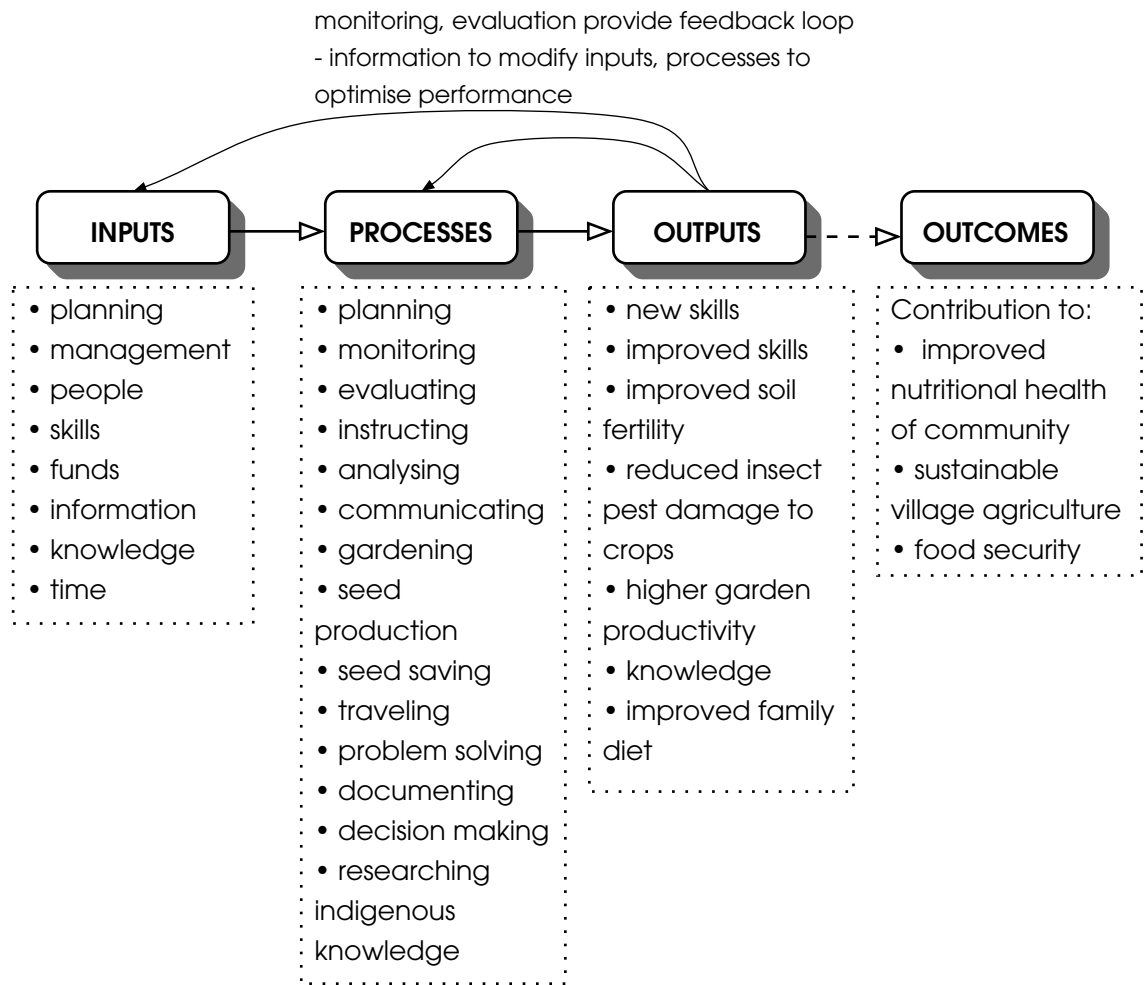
monitoring, evaluation provide feedback loop
- information to modify inputs, processes to optimise performance

INPUTS

PROCESSES

OUTPUTS

OUTCOMES

• planning
• management
• people
• skills
• funds
• information
• knowledge
• time

• planning
• monitoring
• evaluating
• instructing
• analysing
• communicating
• gardening
• seed production
• seed saving
• traveling
• problem solving
• documenting
• decision making
• researching indigenous knowledge

• new skills
• improved skills
• improved soil fertility
• reduced insect pest damage to crops
• higher garden productivity
• knowledge
• improved family diet

Contribution to:
• improved nutritional health of community
• sustainable village agriculture
• food security